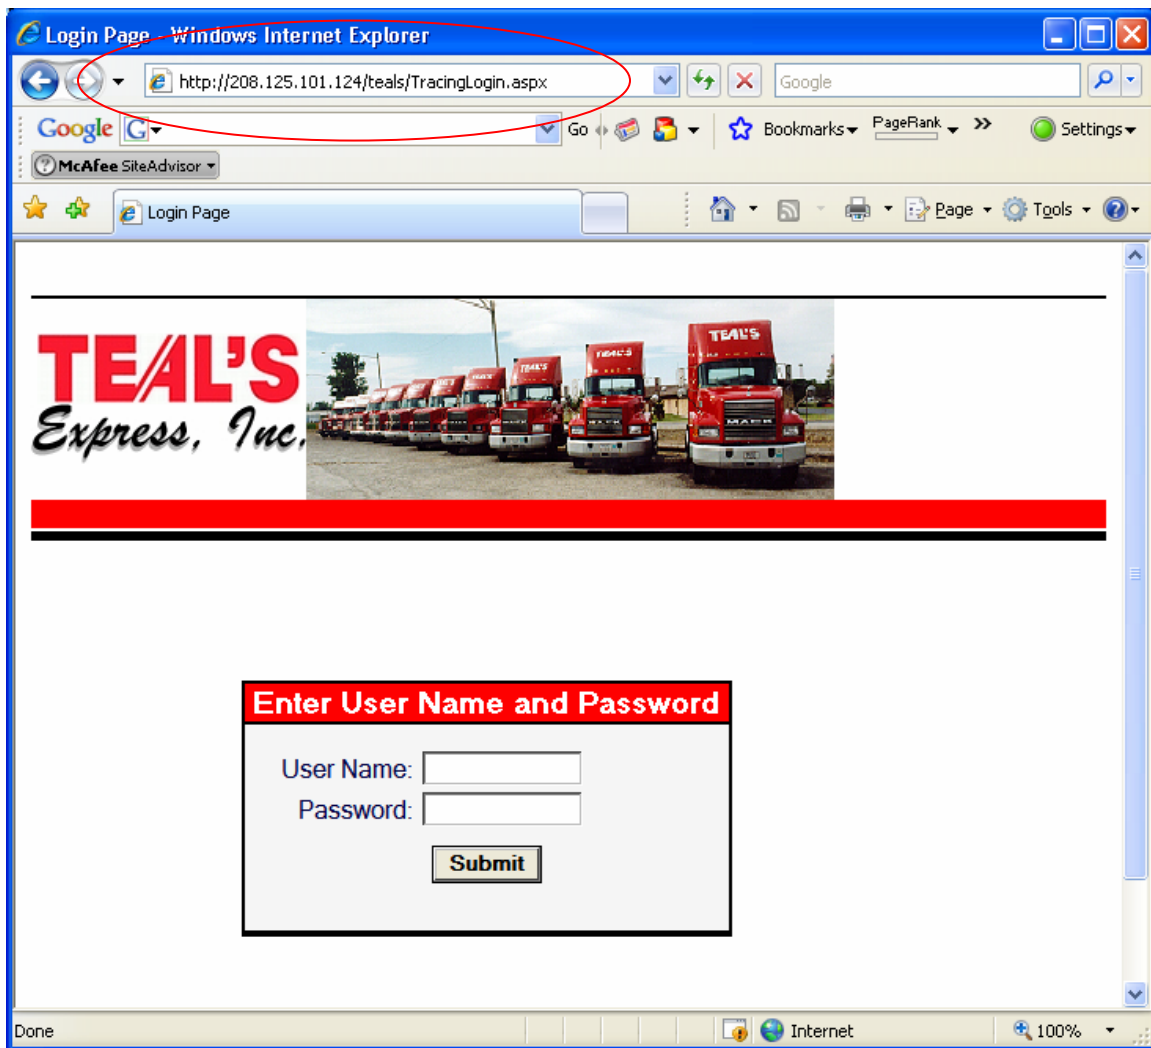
Login Page - Windows Internet Explorer

http://208.125.101.124/teals/TracingLogin.aspx

Google

Google G

Go

Bookmarks

PageRank

Settings

McAfee SiteAdvisor

Login Page

Page

Tools

TEAL'S
Express, Inc.

TEAL'S

TEAL'S

TEAL'S

MACK

Enter User Name and Password

User Name:

Password:

Submit

Done

Internet

100%